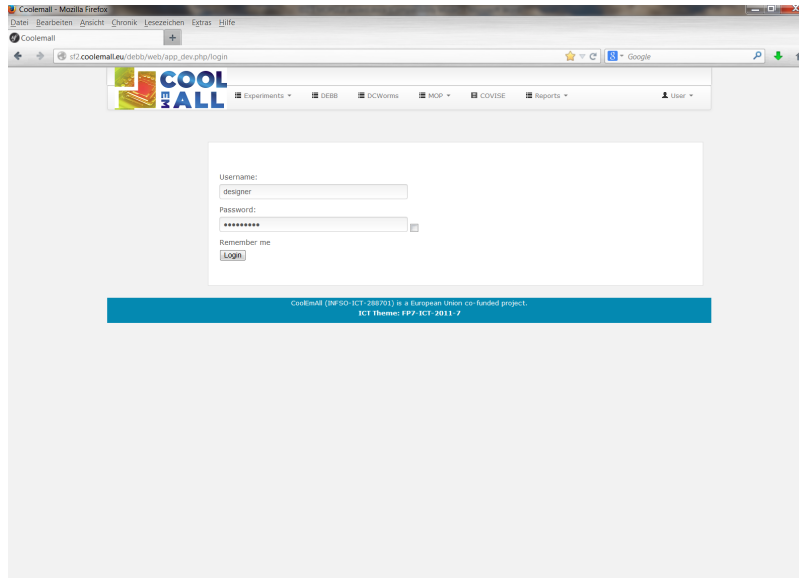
Coolemall - Mozilla Firefox

Datei Bearbeiten Ansicht Chronik Lesezeichen Extras Hilfe

Coolemall +

sf2.coolemall.eu/debb/web/app_dev.php/login

Google

COOL EM ALL

Experiments DEBB DCWorms MOP COVISE Reports User

Username:

designer

Password:

●●●●●●●●●

Remember me

Login

CoolEmAll (INFSO-ICT-288701) is a European Union co-funded project.

ICT Theme: FP7-ICT-2011-7